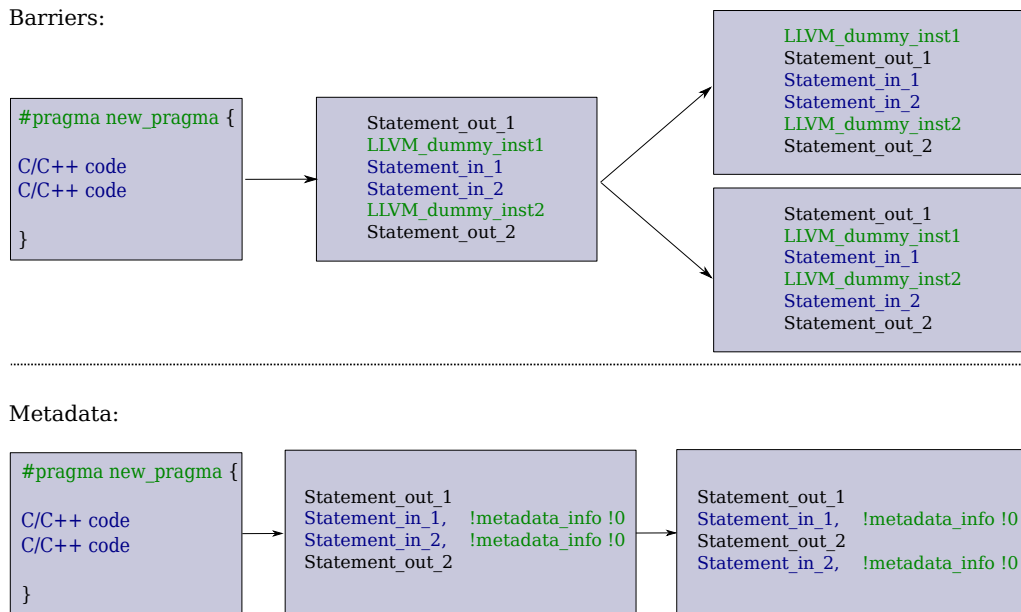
Barriers:

#pragma new_pragma {

C/C++ code
C/C++ code

}

Statement_out_1
LLVM_dummy_inst1
Statement_in_1
Statement_in_2
LLVM_dummy_inst2
Statement_out_2

LLVM_dummy_inst1
Statement_out_1
Statement_in_1
Statement_in_2
LLVM_dummy_inst2
Statement_out_2

Statement_out_1
LLVM_dummy_inst1
Statement_in_1
LLVM_dummy_inst2
Statement_in_2
Statement_out_2

Metadata:

#pragma new_pragma {

C/C++ code
C/C++ code

}

Statement_out_1
Statement_in_1, !metadata_info !0
Statement_in_2, !metadata_info !0
Statement_out_2

Statement_out_1
Statement_in_1, !metadata_info !0
Statement_out_2
Statement_in_2, !metadata_info !0